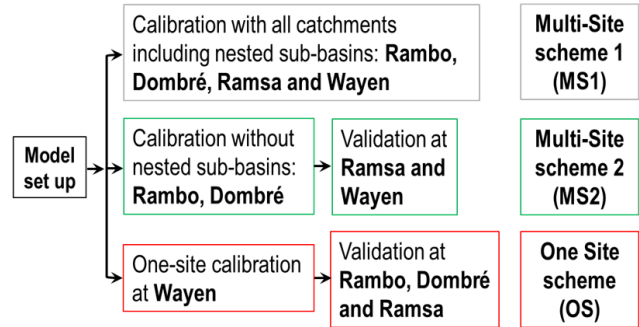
Model set up

Calibration with all catchments including nested sub-basins: **Rambo, Dombré, Ramsa and Wayen**

**Multi-Site scheme 1 (MS1)**

Calibration without nested sub-basins: **Rambo, Dombré**

Validation at **Ramsa and Wayen**

**Multi-Site scheme 2 (MS2)**

One-site calibration at **Wayen**

Validation at **Rambo, Dombré and Ramsa**

**One Site scheme (OS)**